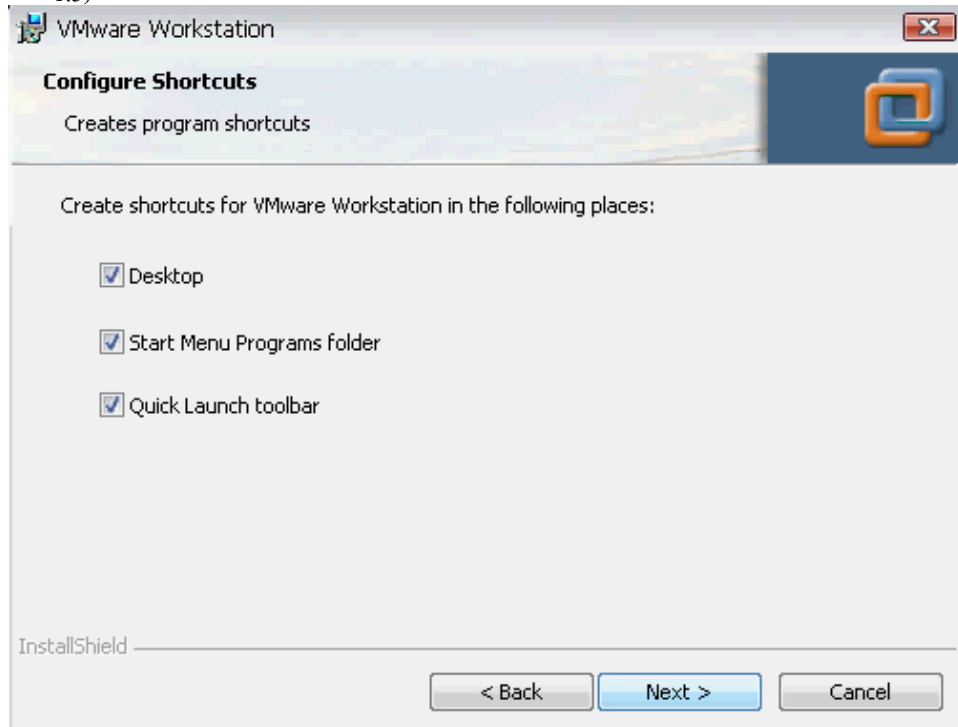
VMware Workstation

Configure Shortcuts

Creates program shortcuts

Create shortcuts for VMware Workstation in the following places:

Desktop

Start Menu Programs folder

Quick Launch toolbar

InstallShield

< Back

Next >

Cancel